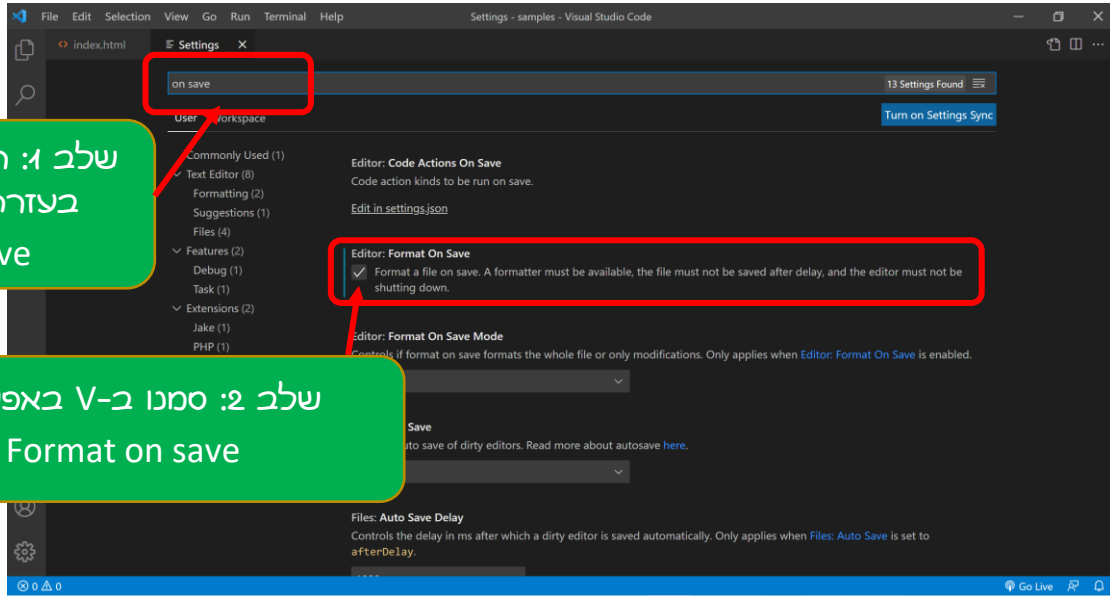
File Edit Selection View Go Run Terminal Help

Settings - samples - Visual Studio Code

index.html

Settings

on save

13 Settings Found

User Workspace

Turn on Settings Sync

שלב 1: ח
בעזרת
ve

Commonly Used (1)
Text Editor (8)
Formatting (2)
Suggestions (1)
Files (4)
Features (2)
Debug (1)
Task (1)
Extensions (2)
Jake (1)
PHP (1)

Editor: Code Actions On Save
Code action kinds to be run on save.

Edit in settings.json

Editor: Format On Save
Format a file on save. A formatter must be available, the file must not be saved after delay, and the editor must not be shutting down.

Editor: Format On Save Mode
Controls if format on save formats the whole file or only modifications. Only applies when Editor: Format On Save is enabled.

שלב 2: סמנו ב-V באפ
Format on save

Save
uto save of dirty editors. Read more about autosave here.

Files: Auto Save Delay
Controls the delay in ms after which a dirty editor is saved automatically. Only applies when Files: Auto Save is set to afterDelay.

0 0

Go Live